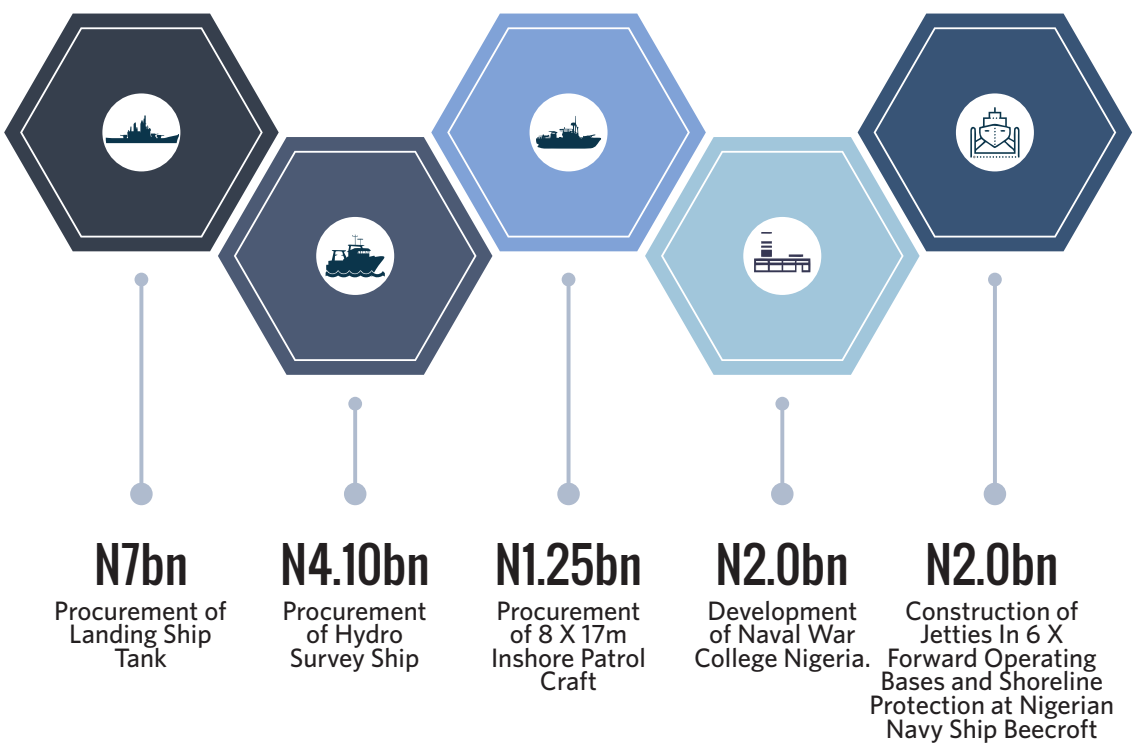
N7bn
Procurement of Landing Ship Tank

N4.10bn
Procurement of Hydro Survey Ship

N1.25bn
Procurement of 8 X 17m Inshore Patrol Craft

N2.0bn
Development of Naval War College Nigeria.

N2.0bn
Construction of Jetties In 6 X Forward Operating Bases and Shoreline Protection at Nigerian Navy Ship Beecroft